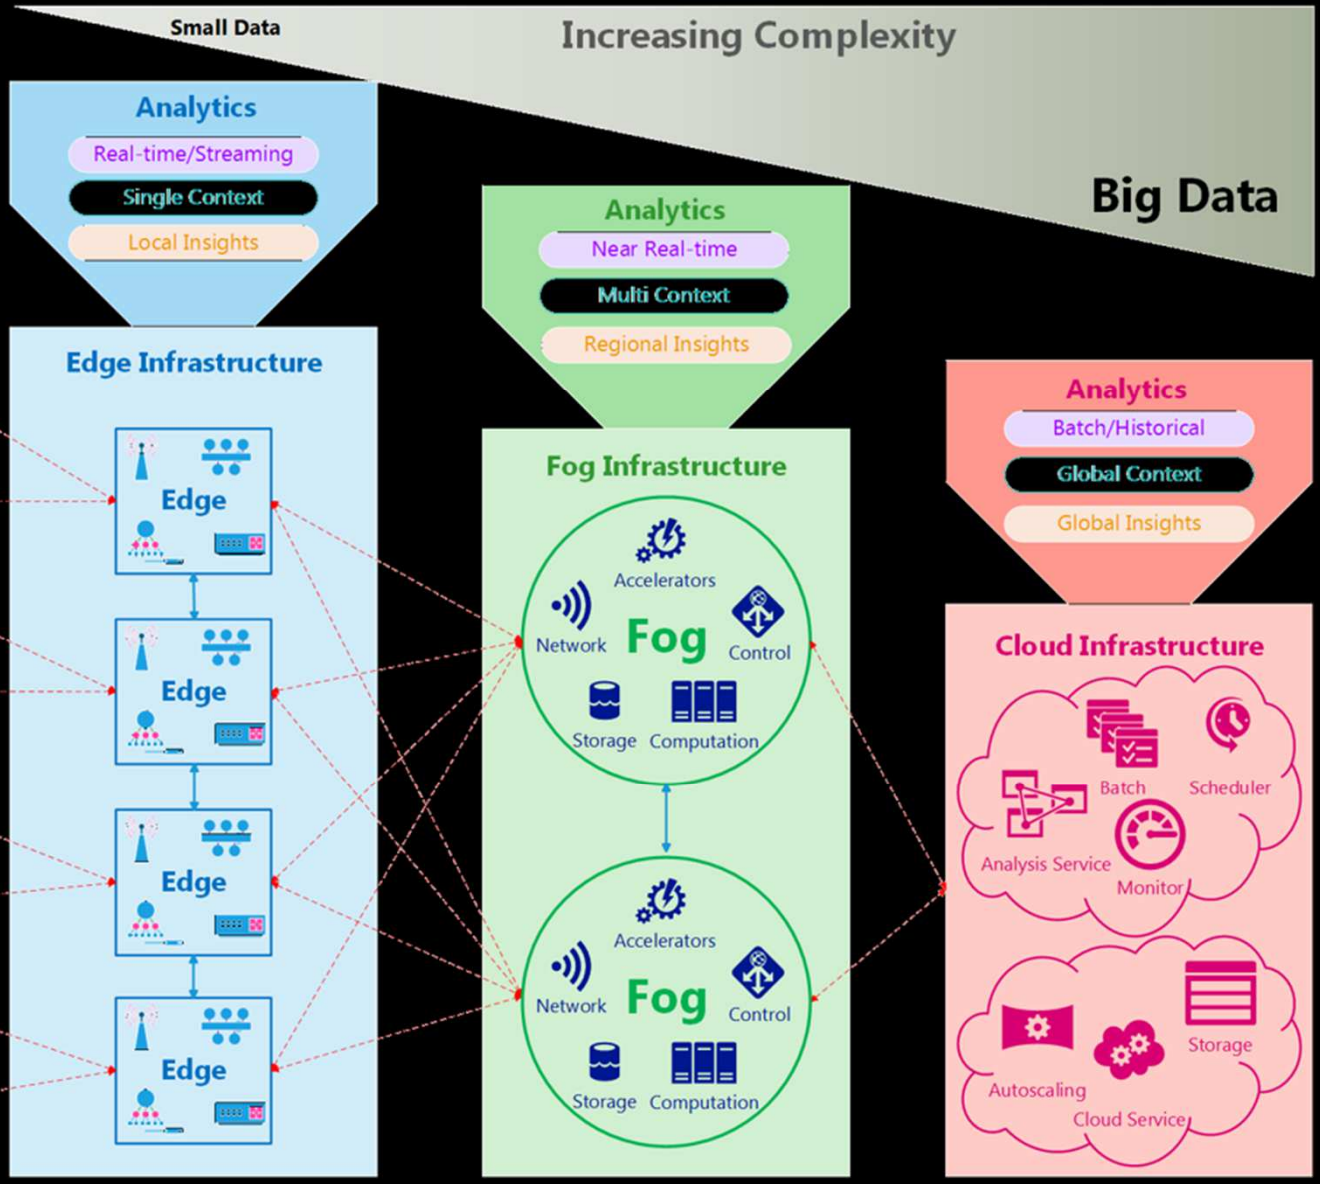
Small Data

Increasing Complexity

Big Data

Analytics
Real-time/Streaming
Single Context
Local Insights

Edge Infrastructure

Edge

Edge

Edge

Edge

Analytics
Near Real-time
Multi Context
Regional Insights

Fog Infrastructure

Accelerators
Network
Fog
Control
Storage
Computation

Accelerators
Network
Fog
Control
Storage
Computation

Analytics
Batch/Historical
Global Context
Global Insights

Cloud Infrastructure

Batch
Scheduler
Analysis Service
Monitor

Storage
Autoscaling
Cloud Service